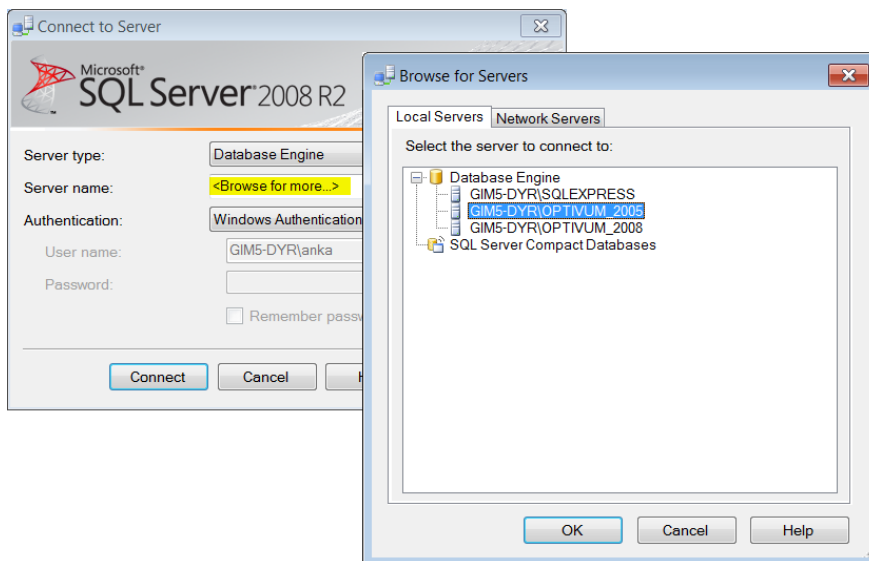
Connect to Server

Microsoft® SQL Server® 2008 R2

Server type: Database Engine

Server name: <Browse for more...>

Authentication: Windows Authentication

User name: GIM5-DYR\anka

Password:

Remember passw

Connect Cancel H

Browse for Servers

Local Servers Network Servers

Select the server to connect to:

Database Engine
GIM5-DYR\SQLEXPRESS
GIM5-DYR\OPTIVUM_2005
GIM5-DYR\OPTIVUM_2008
SQL Server Compact Databases

OK Cancel Help